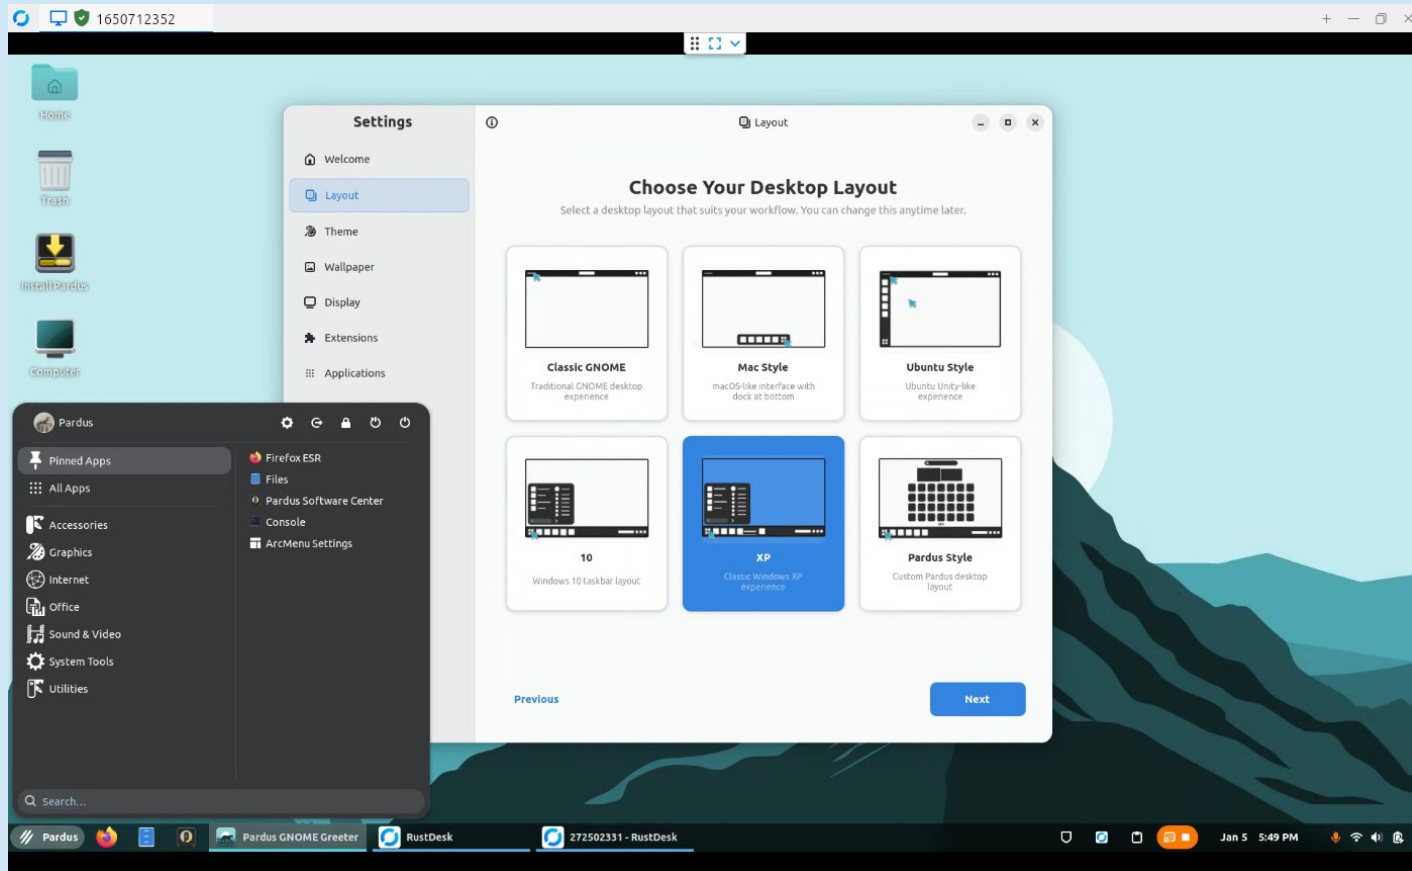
1650712352

Home

Trash

Install Pardus

Computer

Settings

Welcome

Layout

Theme

Wallpaper

Display

Extensions

Applications

Layout

Choose Your Desktop Layout

Select a desktop layout that suits your workflow. You can change this anytime later.

Classic GNOME
Traditional GNOME desktop experience

Mac Style
macOS-like interface with dock at bottom

Ubuntu Style
Ubuntu Unity-like experience

10
Windows 10 taskbar layout

XP
Classic Windows XP experience

Pardus Style
Custom Pardus desktop layout

Previous

Next

Pardus

Pinned Apps

All Apps

Accessories

Graphics

Internet

Office

Sound & Video

System Tools

Utilities

Firefox ESR

Files

Pardus Software Center

Console

ArcMenu Settings

Search...

Pardus

Pardus GNOME Greeter

RustDesk

272502331 - RustDesk

Jan 5 5:49 PM